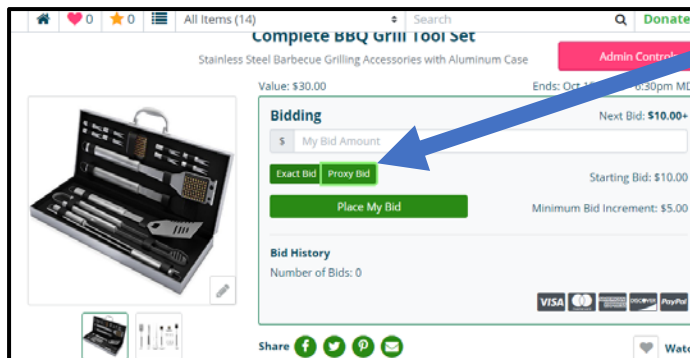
0 0 All Items (14) Search Donate

Complete BBQ Grill Tool Set

Stainless Steel Barbecue Grilling Accessories with Aluminum Case

Admin Controls

Value: $30.00

Ends: Oct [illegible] 6:30pm MD

Bidding

Next Bid: $10.00+

$ My Bid Amount

Exact Bid Proxy Bid

Starting Bid: $10.00

Place My Bid

Minimum Bid Increment: $5.00

Bid History

Number of Bids: 0

VISA DISCOVER PayPal

Share

Wat